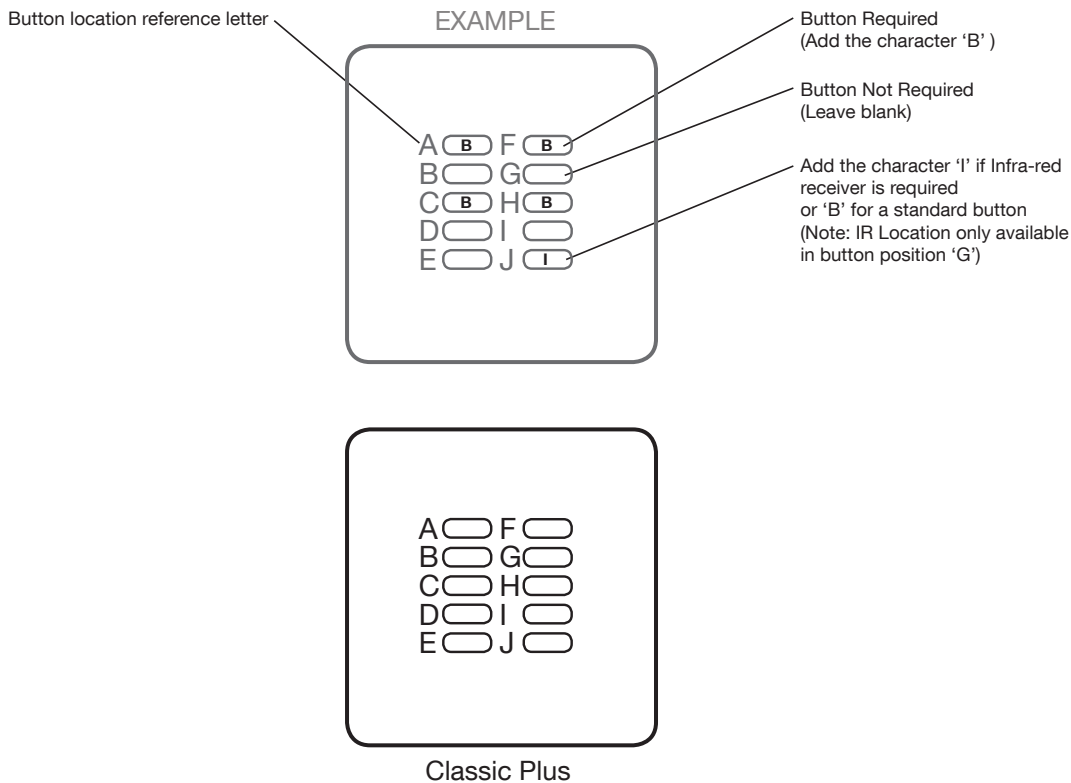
Button location reference letter

EXAMPLE

Button Required
(Add the character 'B' )

Button Not Required
(Leave blank)

Add the character 'I' if Infra-red receiver is required or 'B' for a standard button (Note: IR Location only available in button position 'G')

A B F B
B G
C B H B
D I
E J I

A F
B G
C H
D I
E J

Classic Plus